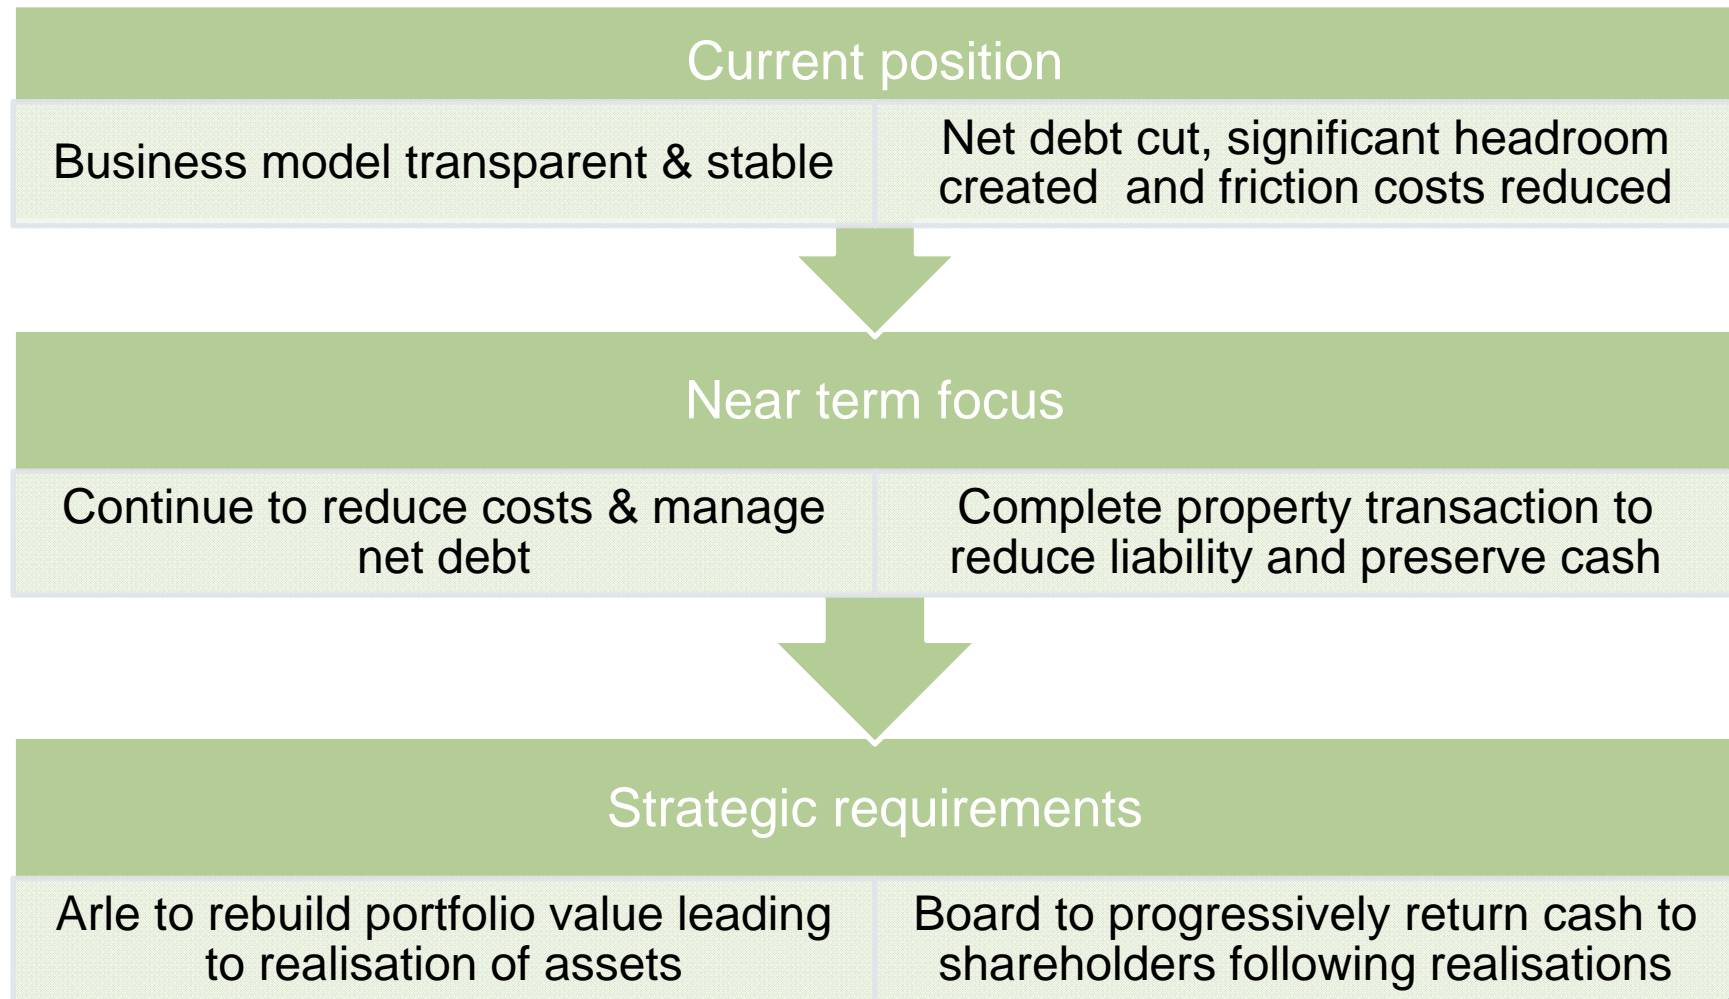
Current position

Business model transparent & stable

Net debt cut, significant headroom created and friction costs reduced

Near term focus

Continue to reduce costs & manage net debt

Complete property transaction to reduce liability and preserve cash

Strategic requirements

Arle to rebuild portfolio value leading to realisation of assets

Board to progressively return cash to shareholders following realisations